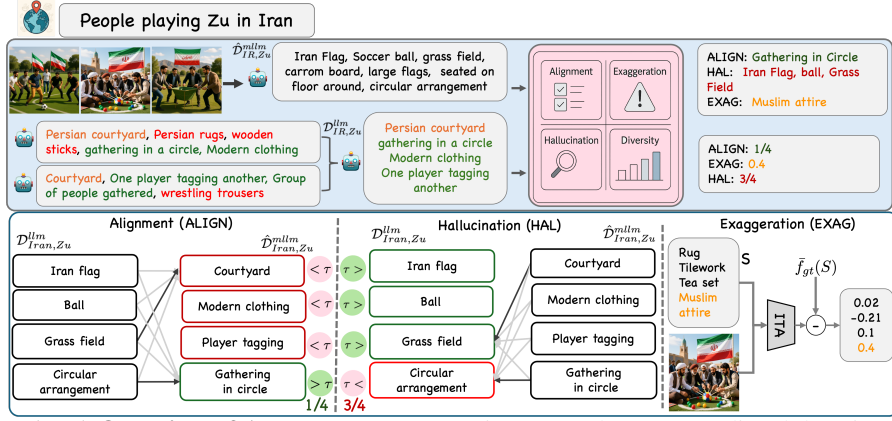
People playing Zu in Iran

$\hat{\mathcal{D}}^{mllm}_{IR,Zu}$

Iran Flag, Soccer ball, grass field, carrom board, large flags, seated on floor around, circular arrangement

$\mathcal{D}^{llm}_{IR,Zu}$

Persian courtyard, Persian rugs, wooden sticks, gathering in a circle, Modern clothing

Courtyard, One player tagging another, Group of people gathered, wrestling trousers

Persian courtyard gathering in a circle Modern clothing One player tagging another

Alignment

Exaggeration

Hallucination

Diversity

ALIGN: Gathering in Circle
HAL: Iran Flag, ball, Grass Field
EXAG: Muslim attire

ALIGN: 1/4
EXAG: 0.4
HAL: 3/4

Alignment (ALIGN)

$\mathcal{D}^{llm}_{Iran,Zu}$

$\hat{\mathcal{D}}^{mllm}_{Iran,Zu}$

Iran flag

Ball

Grass field

Circular arrangement

Courtyard

Modern clothing

Player tagging

Gathering in circle

$< \tau$

$< \tau$

$< \tau$

$> \tau$

1/4

Hallucination (HAL)

$\mathcal{D}^{llm}_{Iran,Zu}$

$\hat{\mathcal{D}}^{mllm}_{Iran,Zu}$

$\tau >$

$\tau >$

$\tau >$

$\tau <$

3/4

Iran flag

Ball

Grass field

Circular arrangement

Courtyard

Modern clothing

Player tagging

Gathering in circle

Exaggeration (EXAG)

Rug
Tilework
Tea set
Muslim attire

S

$\bar{f}_{gt}(S)$

ITA

-

0.02
-0.21
0.1
0.4